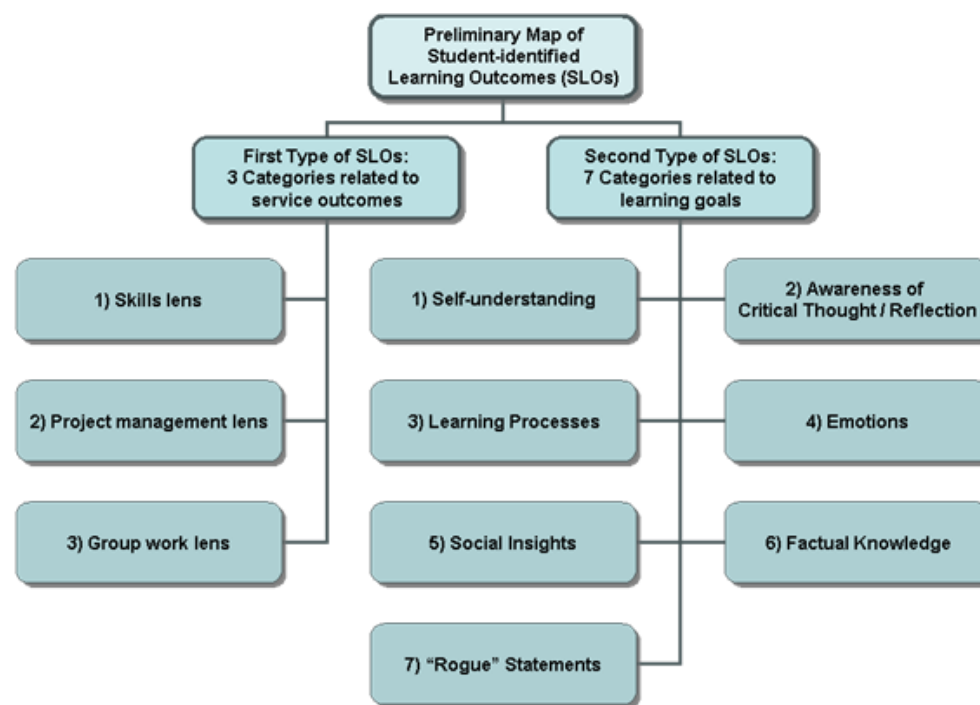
Preliminary Map of Student-identified Learning Outcomes (SLOs)

First Type of SLOs: 3 Categories related to service outcomes

Second Type of SLOs: 7 Categories related to learning goals

1) Skills lens

2) Project management lens

3) Group work lens

1) Self-understanding

2) Awareness of Critical Thought / Reflection

3) Learning Processes

4) Emotions

5) Social Insights

6) Factual Knowledge

7) "Rogue" Statements